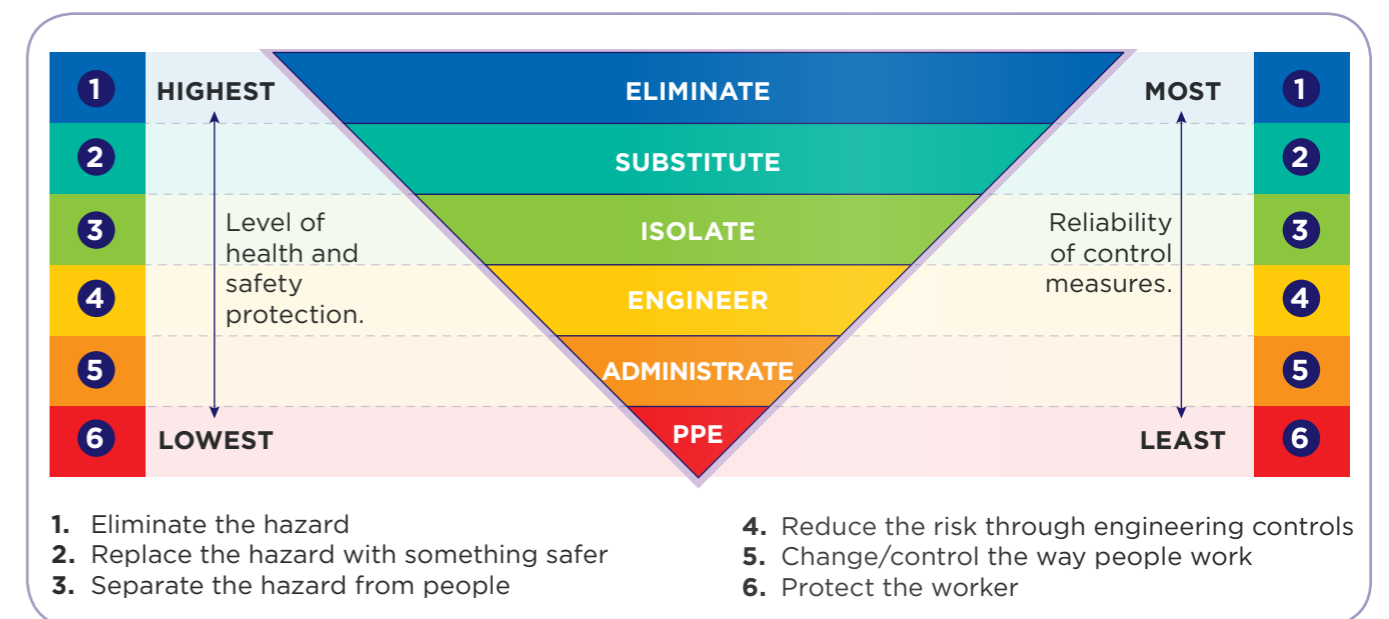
1 HIGHEST ELIMINATE MOST 1

2 SUBSTITUTE 2

3 ISOLATE 3

4 ENGINEER 4

5 ADMINISTRATE 5

6 LOWEST PPE LEAST 6

Level of health and safety protection.

Reliability of control measures.

1. Eliminate the hazard
2. Replace the hazard with something safer
3. Separate the hazard from people

4. Reduce the risk through engineering controls
5. Change/control the way people work
6. Protect the worker